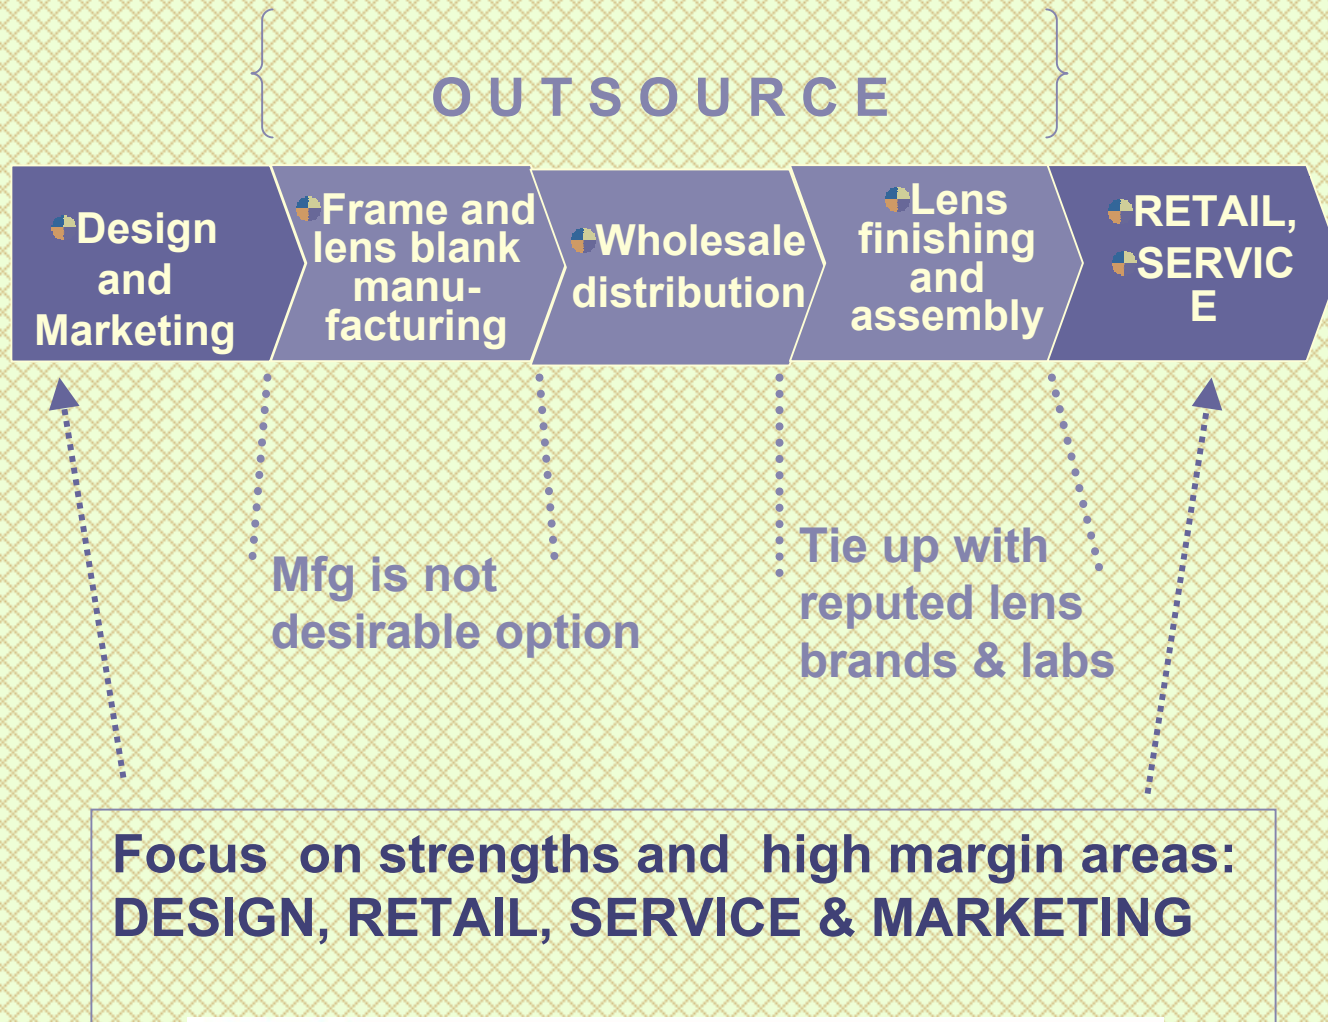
O U T S O U R C E

Design and Marketing

Frame and lens blank manu-facturing

Wholesale distribution

Lens finishing and assembly

RETAIL,
SERVIC
E

Mfg is not desirable option

Tie up with reputed lens brands & labs

Focus on strengths and high margin areas: DESIGN, RETAIL, SERVICE & MARKETING